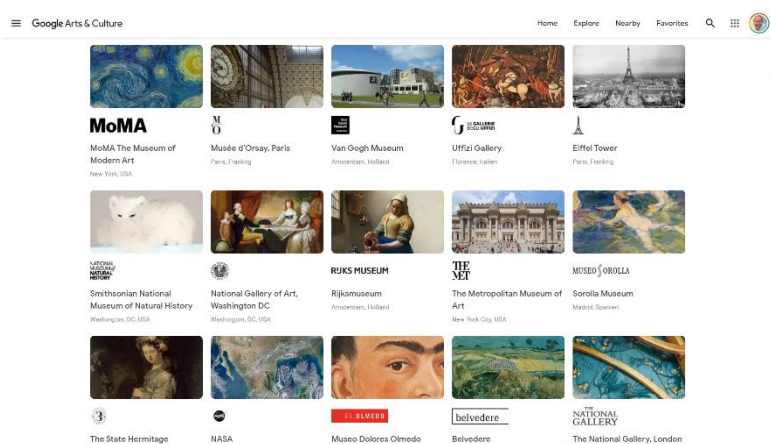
Google Arts & Culture

Home Explore Nearby Favorites

MoMA
MoMA The Museum of Modern Art
New York, USA

M O
Musée d'Orsay, Paris
Paris, Frankrig

Van Gogh Museum
Amsterdam, Holland

LE GALLERIE DEGLI UFFIZI
Uffizi Gallery
Florence, Italien

Eiffel Tower
Paris, Frankrig

NATIONAL MUSEUM of NATURAL HISTORY
Smithsonian National Museum of Natural History
Washington, DC, USA

National Gallery of Art, Washington DC
Washington, DC, USA

RIJKS MUSEUM
Rijksmuseum
Amsterdam, Holland

THE MET
The Metropolitan Museum of Art
New York City, USA

MUSEO SOROLLA
Sorolla Museum
Madrid, Spanien

The State Hermitage

NASA

EL OLMEDO
Museo Dolores Olmedo

belvedere
Belvedere

THE NATIONAL GALLERY
The National Gallery, London